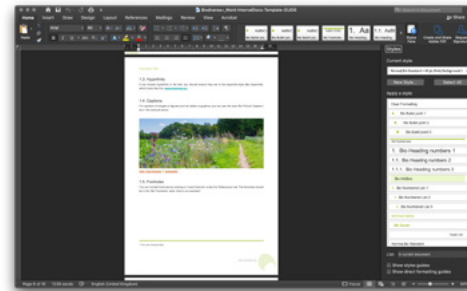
Biodiversa_Word-InternalStore-Template-V2.docx

Home Insert Draw Design Layout References Mailings Review View Acrobat

Share

1.3. Hyperlinks

1.4. Captions

1.5. Footnotes

Styles

Current style

New Style... Select All

Apply a style

Clear Formatting

Bio Bullet point 1

Bio Bullet point 2

Bio Bullet point 3

1. Bio Heading numbers 1

1.1. Bio Heading numbers 2

1.1.1. Bio Heading numbers 3

Bio Hidden

Bio Numbered List 1

Bio Numbered List 2

Bio Numbered List 3

List: In current document

Show styles guides

Show direct formatting guides

English (United Kingdom)

Focus